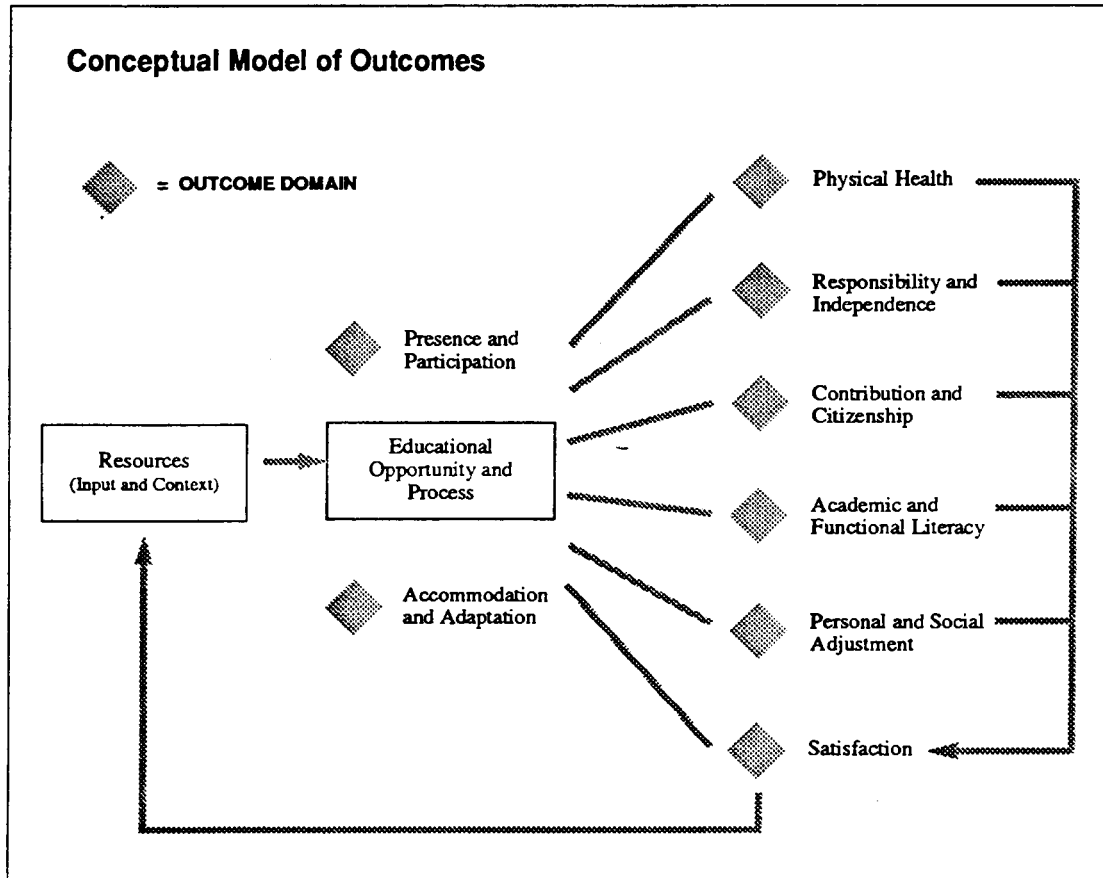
Conceptual Model of Outcomes

= OUTCOME DOMAIN

Presence and Participation

Resources (Input and Context)

Educational Opportunity and Process

Accommodation and Adaptation

Physical Health

Responsibility and Independence

Contribution and Citizenship

Academic and Functional Literacy

Personal and Social Adjustment

Satisfaction